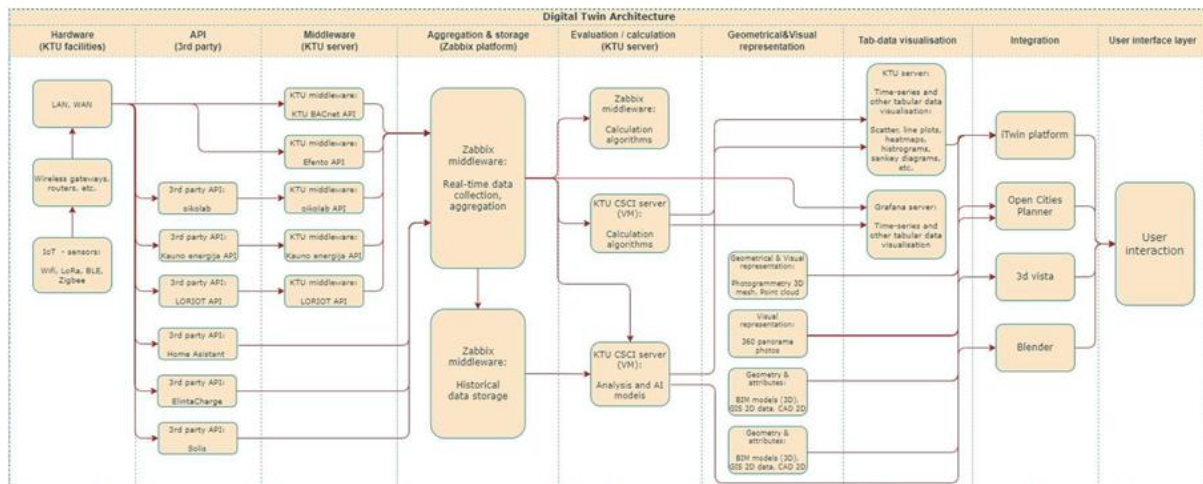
Digital Twin Architecture

Hardware (KTU facilities)

API (3rd party)

Middleware (KTU server)

Aggregation & storage (Zabbix platform)

Evaluation / calculation (KTU server)

Geometrical&Visual representation

Tab-data visualisation

Integration

User interface layer

LAN, WAN

Wireless gateways, routers, etc.

IoT - sensors: Wifi, LoRa, BLE, Zigbee

3rd party API: oikolab

3rd party API: Kauno energija API

3rd party API: LORIOT API

3rd party API: Home Asistant

3rd party API: ElintaCharge

3rd party API: Solis

KTU middleware: KTU BACnet API

KTU middleware: Efento API

KTU middleware: oikolab API

KTU middleware: Kauno energija API

KTU middleware: LORIOT API

Zabbix middleware: Real-time data collection, aggregation

Zabbix middleware: Historical data storage

Zabbix middleware: Calculation algorithms

KTU CSCI server (VM): Calculation algorithms

KTU CSCI server (VM): Analysis and AI models

Geometrical & Visual representation: Photogrammetry 3D mesh, Point cloud

Visual representation: 360 panorame photos

Geometry & attributes: BIM models (3D), GIS 2D data, CAD 2D

Geometry & attributes: BIM models (3D), GIS 2D data, CAD 2D

KTU server: Time-series and other tabular data visualisation: Scatter, line plots, heatmaps, histograms, sankey diagrams, etc.

Grafana server: Time-series and other tabular data visualisation

ITwin platform

Open Cities Planner

3d vista

Blender

User interaction